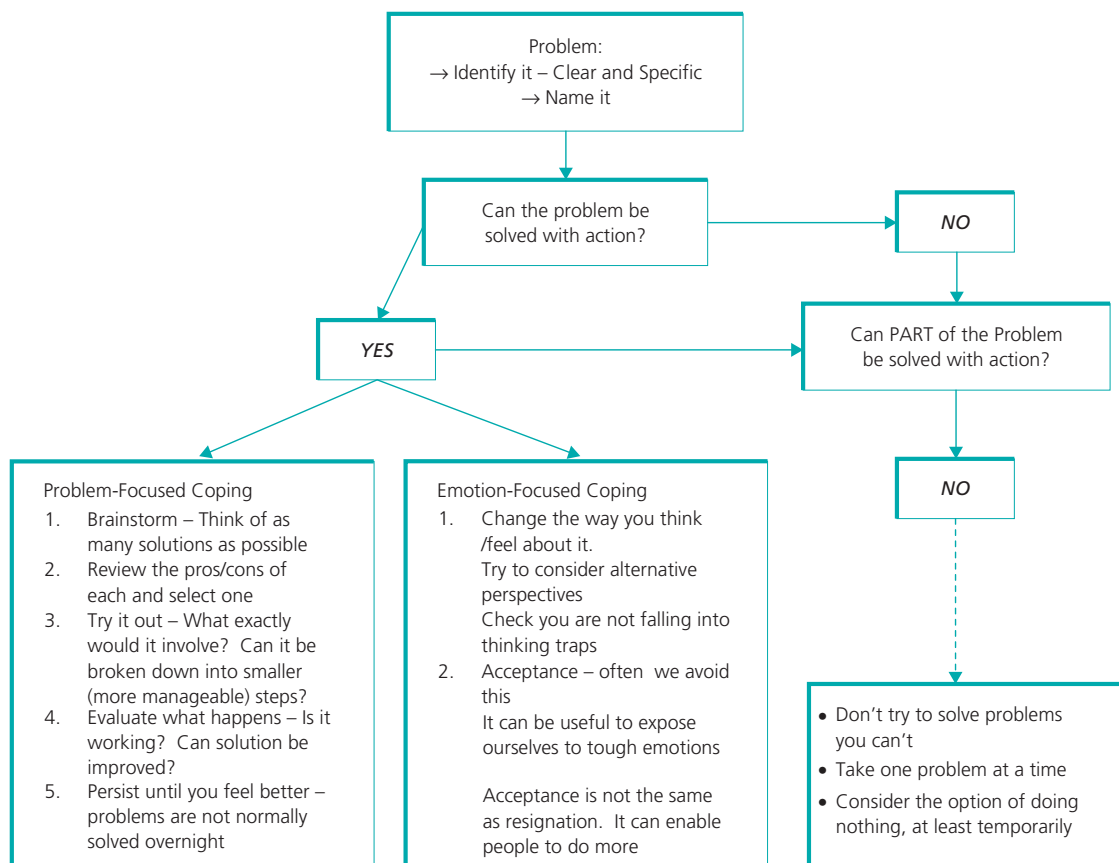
Problem:
→ Identify it – Clear and Specific
→ Name it

Can the problem be solved with action?

NO

YES

Can PART of the Problem be solved with action?

NO

Problem-Focused Coping
1. Brainstorm – Think of as many solutions as possible
2. Review the pros/cons of each and select one
3. Try it out – What exactly would it involve? Can it be broken down into smaller (more manageable) steps?
4. Evaluate what happens – Is it working? Can solution be improved?
5. Persist until you feel better – problems are not normally solved overnight

Emotion-Focused Coping
1. Change the way you think /feel about it.
Try to consider alternative perspectives
Check you are not falling into thinking traps
2. Acceptance – often we avoid this
It can be useful to expose ourselves to tough emotions

Acceptance is not the same as resignation. It can enable people to do more

• Don't try to solve problems you can't
• Take one problem at a time
• Consider the option of doing nothing, at least temporarily